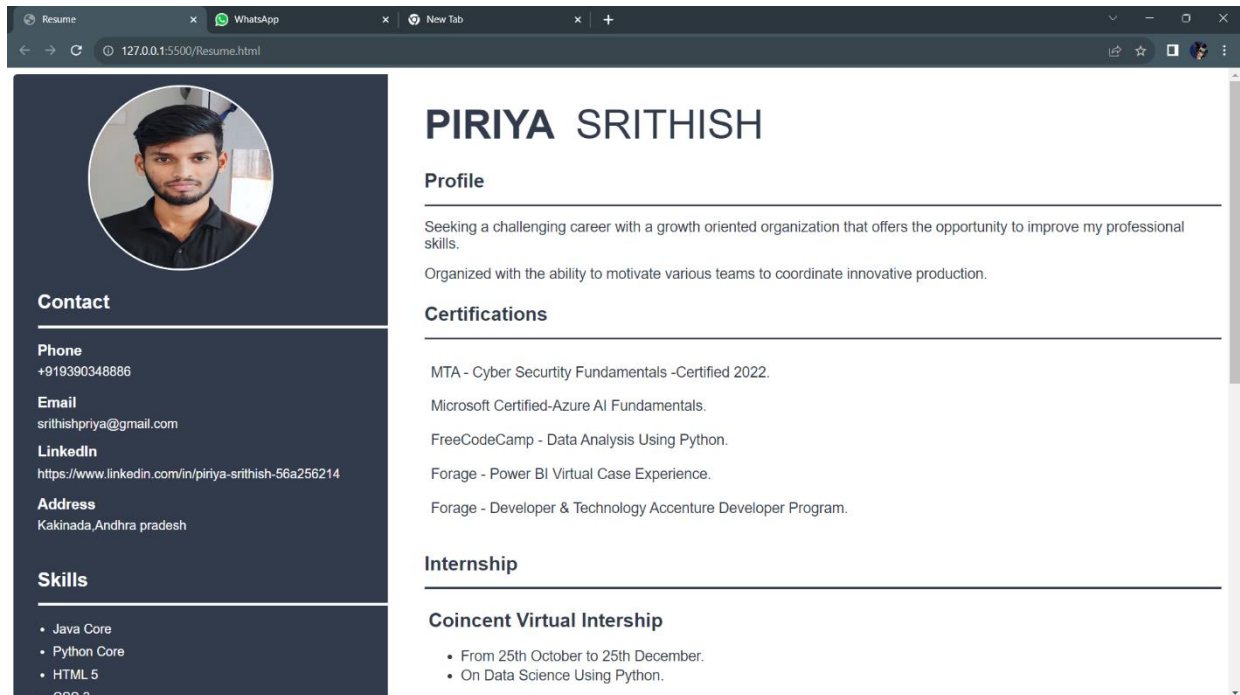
Resume × WhatsApp × New Tab × +

127.0.0.1:5500/Resume.html

Contact

Phone
+919390348886

Email
srithishpriya@gmail.com

LinkedIn
https://www.linkedin.com/in/piriya-srithish-56a256214

Address
Kakinada,Andhra pradesh

Skills

- Java Core
- Python Core
- HTML 5
- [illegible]

PIRIYA SRITHISH

Profile

Seeking a challenging career with a growth oriented organization that offers the opportunity to improve my professional skills.

Organized with the ability to motivate various teams to coordinate innovative production.

Certifications

MTA - Cyber Securtity Fundamentals -Certified 2022.

Microsoft Certified-Azure AI Fundamentals.

FreeCodeCamp - Data Analysis Using Python.

Forage - Power BI Virtual Case Experience.

Forage - Developer & Technology Accenture Developer Program.

Internship

Coincent Virtual Intership

- From 25th October to 25th December.
- On Data Science Using Python.